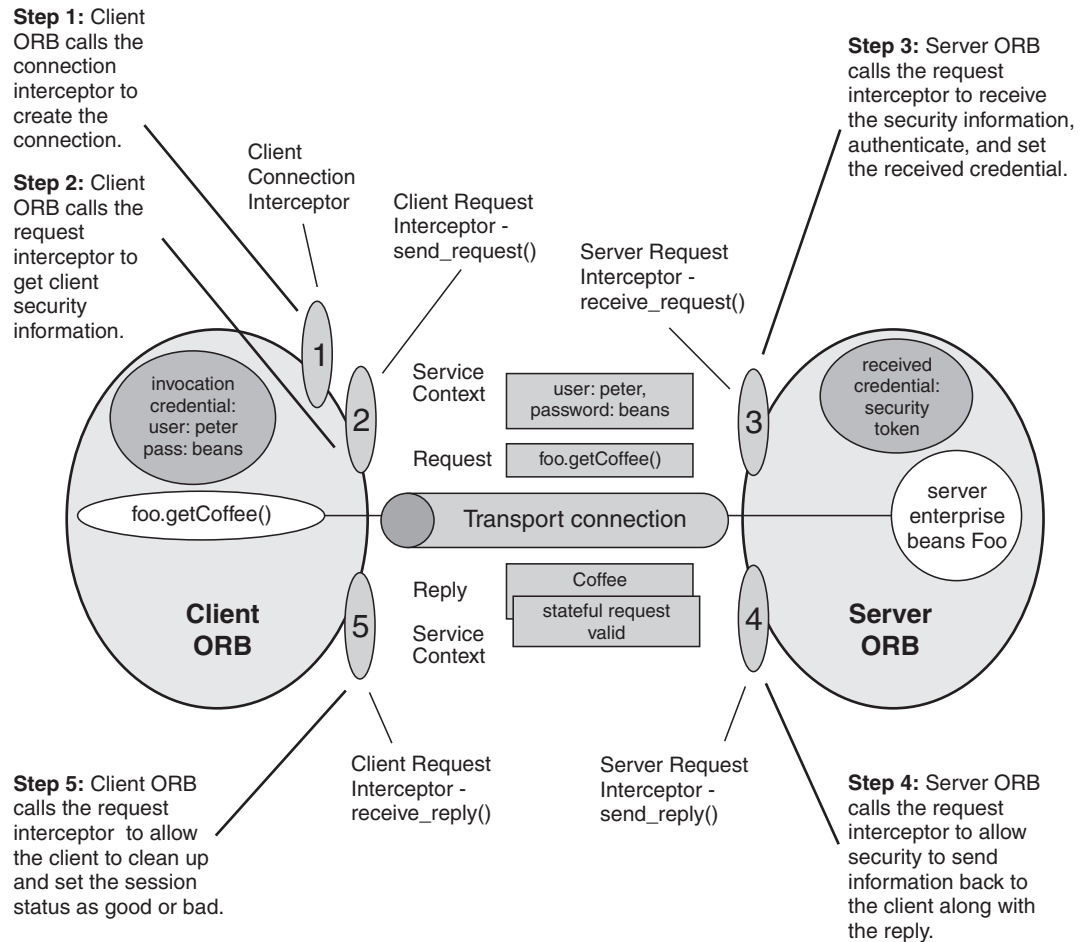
**Step 1:** Client ORB calls the connection interceptor to create the connection.

**Step 2:** Client ORB calls the request interceptor to get client security information.

Client Connection Interceptor

Client Request Interceptor - send_request()

Server Request Interceptor - receive_request()

**Step 3:** Server ORB calls the request interceptor to receive the security information, authenticate, and set the received credential.

1

2

invocation credential: user: peter pass: beans

Service Context

user: peter, password: beans

Request

foo.getCoffee()

3

received credential: security token

foo.getCoffee()

Transport connection

server enterprise beans Foo

Reply

Coffee

stateful request valid

Service Context

5

Client ORB

4

Server ORB

**Step 5:** Client ORB calls the request interceptor to allow the client to clean up and set the session status as good or bad.

Client Request Interceptor - receive_reply()

Server Request Interceptor - send_reply()

**Step 4:** Server ORB calls the request interceptor to allow security to send information back to the client along with the reply.